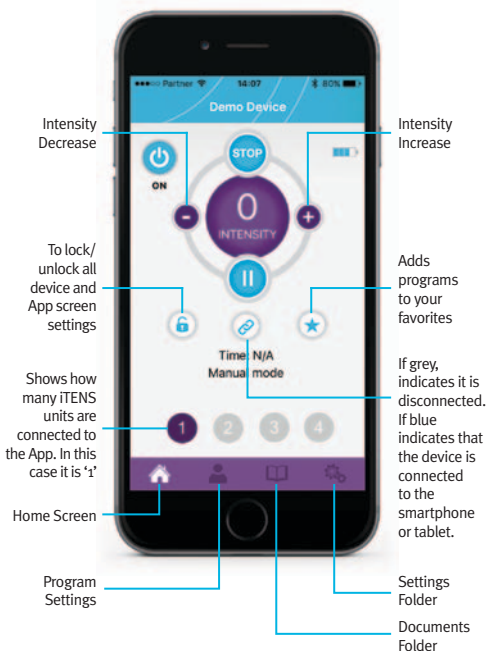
Partner 14:07 80%

Demo Device

Intensity Decrease

Intensity Increase

STOP

ON

0

INTENSITY

To lock/ unlock all device and App screen settings

Adds programs to your favorites

Time: N/A
Manual mode

If grey, indicates it is disconnected. If blue indicates that the device is connected to the smartphone or tablet.

Shows how many iTENS units are connected to the App. In this case it is '1'

1 2 3 4

Home Screen

Program Settings

Settings Folder

Documents Folder